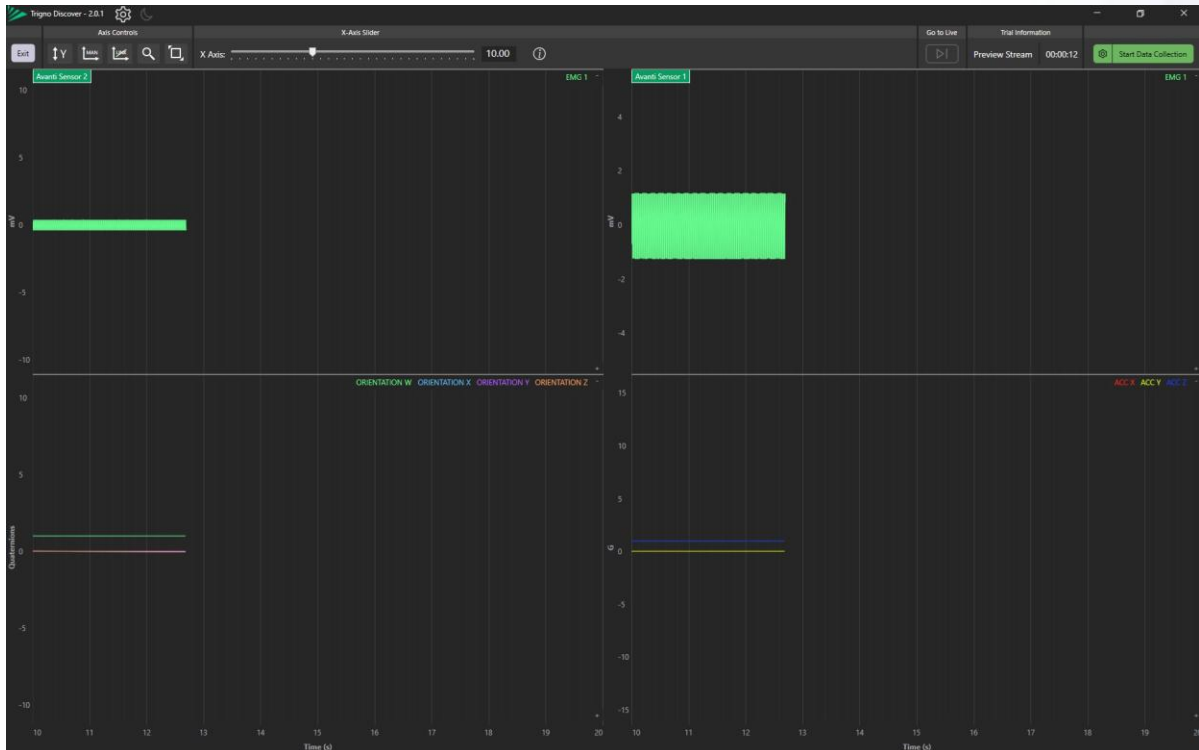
Trigno Discover - 2.0.1

Axis Controls

X-Axis Slider

Go to Live

Trial Information

Exit

X Axis:

10.00

Preview Stream 00:00:12

Start Data Collection

Avanti Sensor 2

EMG 1

10

5

mV 0

-5

-10

Avanti Sensor 1

EMG 1

4

2

mV 0

-2

-4

ORIENTATION W ORIENTATION X ORIENTATION Y ORIENTATION Z

10

5

Quaternions 0

-5

-10

ACC X ACC Y ACC Z

15

10

5

G 0

-5

-10

-15

10 11 12 13 14 15 16 17 18 19 20

Time (s)

10 11 12 13 14 15 16 17 18 19 20

Time (s)